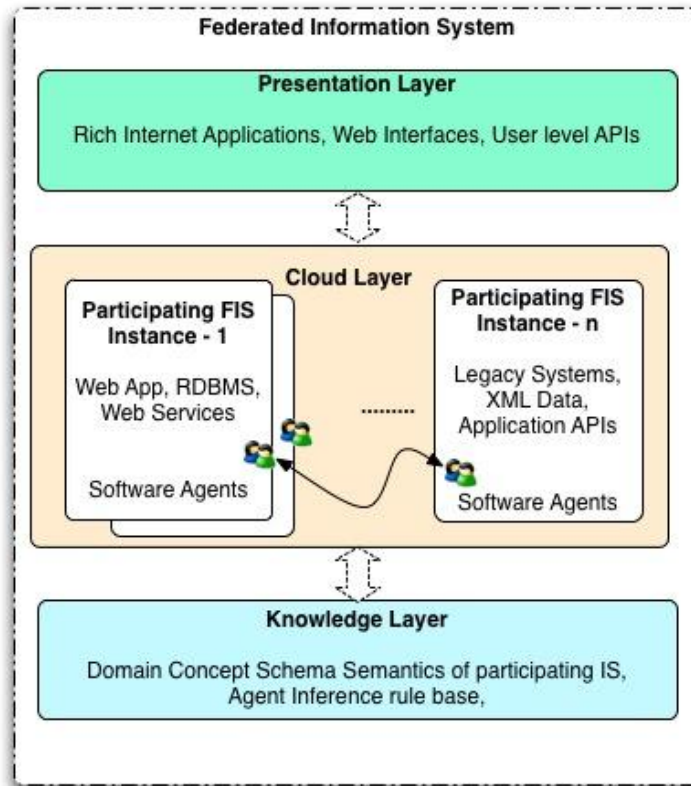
Federated Information System

Presentation Layer

Rich Internet Applications, Web Interfaces, User level APIs

Cloud Layer

Participating FIS Instance - 1

Web App, RDBMS, Web Services

Software Agents

.........

Participating FIS Instance - n

Legacy Systems, XML Data, Application APIs

Software Agents

Knowledge Layer

Domain Concept Schema Semantics of participating IS, Agent Inference rule base,